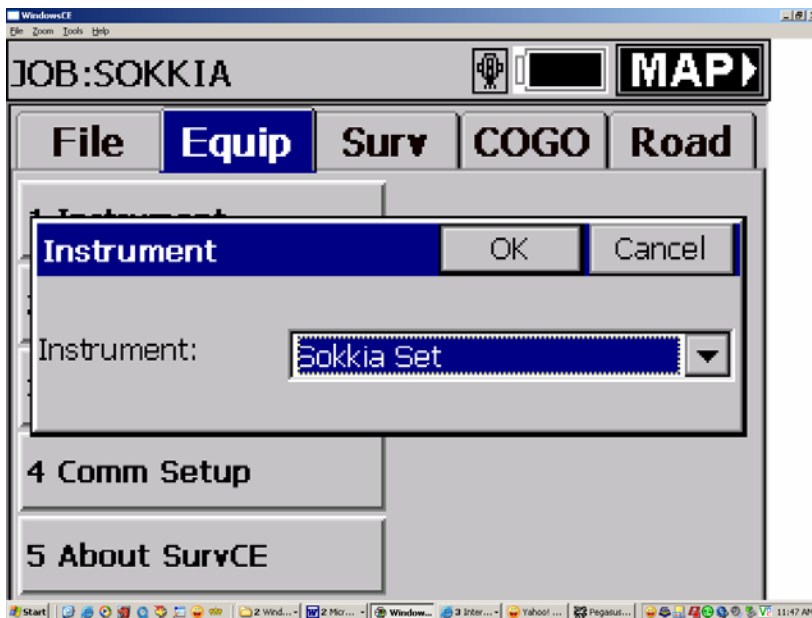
WindowsCE

File Zoom Tools Help

JOB:SOKKIA

MAP

File

Equip

Surv

COGO

Road

1 Instrument

Instrument

OK

Cancel

Instrument:

Sokkia Set

4 Comm Setup

5 About SurvCE

Start

2 Wind...

2 Micr...

Window...

3 Inter...

Yahoo! ...

Pegasus...

11:47 AM